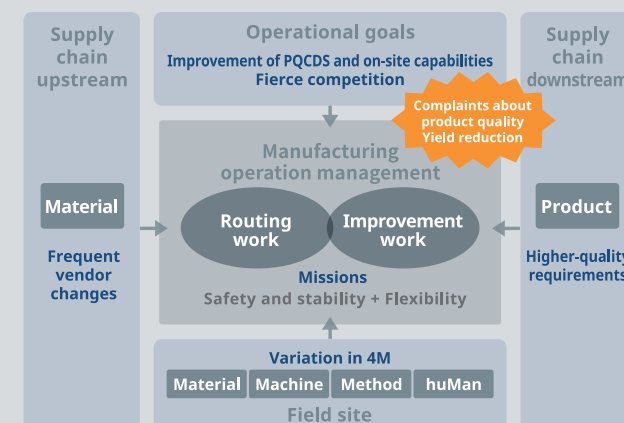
Supply chain upstream

Material

Frequent vendor changes

Operational goals

Improvement of PQCDS and on-site capabilities

Fierce competition

Complaints about product quality Yield reduction

Manufacturing operation management

Routing work

Improvement work

Missions

Safety and stability + Flexibility

Variation in 4M

| Material | Machine | Method | huMan |
|---|---|---|---|

Field site

Supply chain downstream

Product

Higher-quality requirements